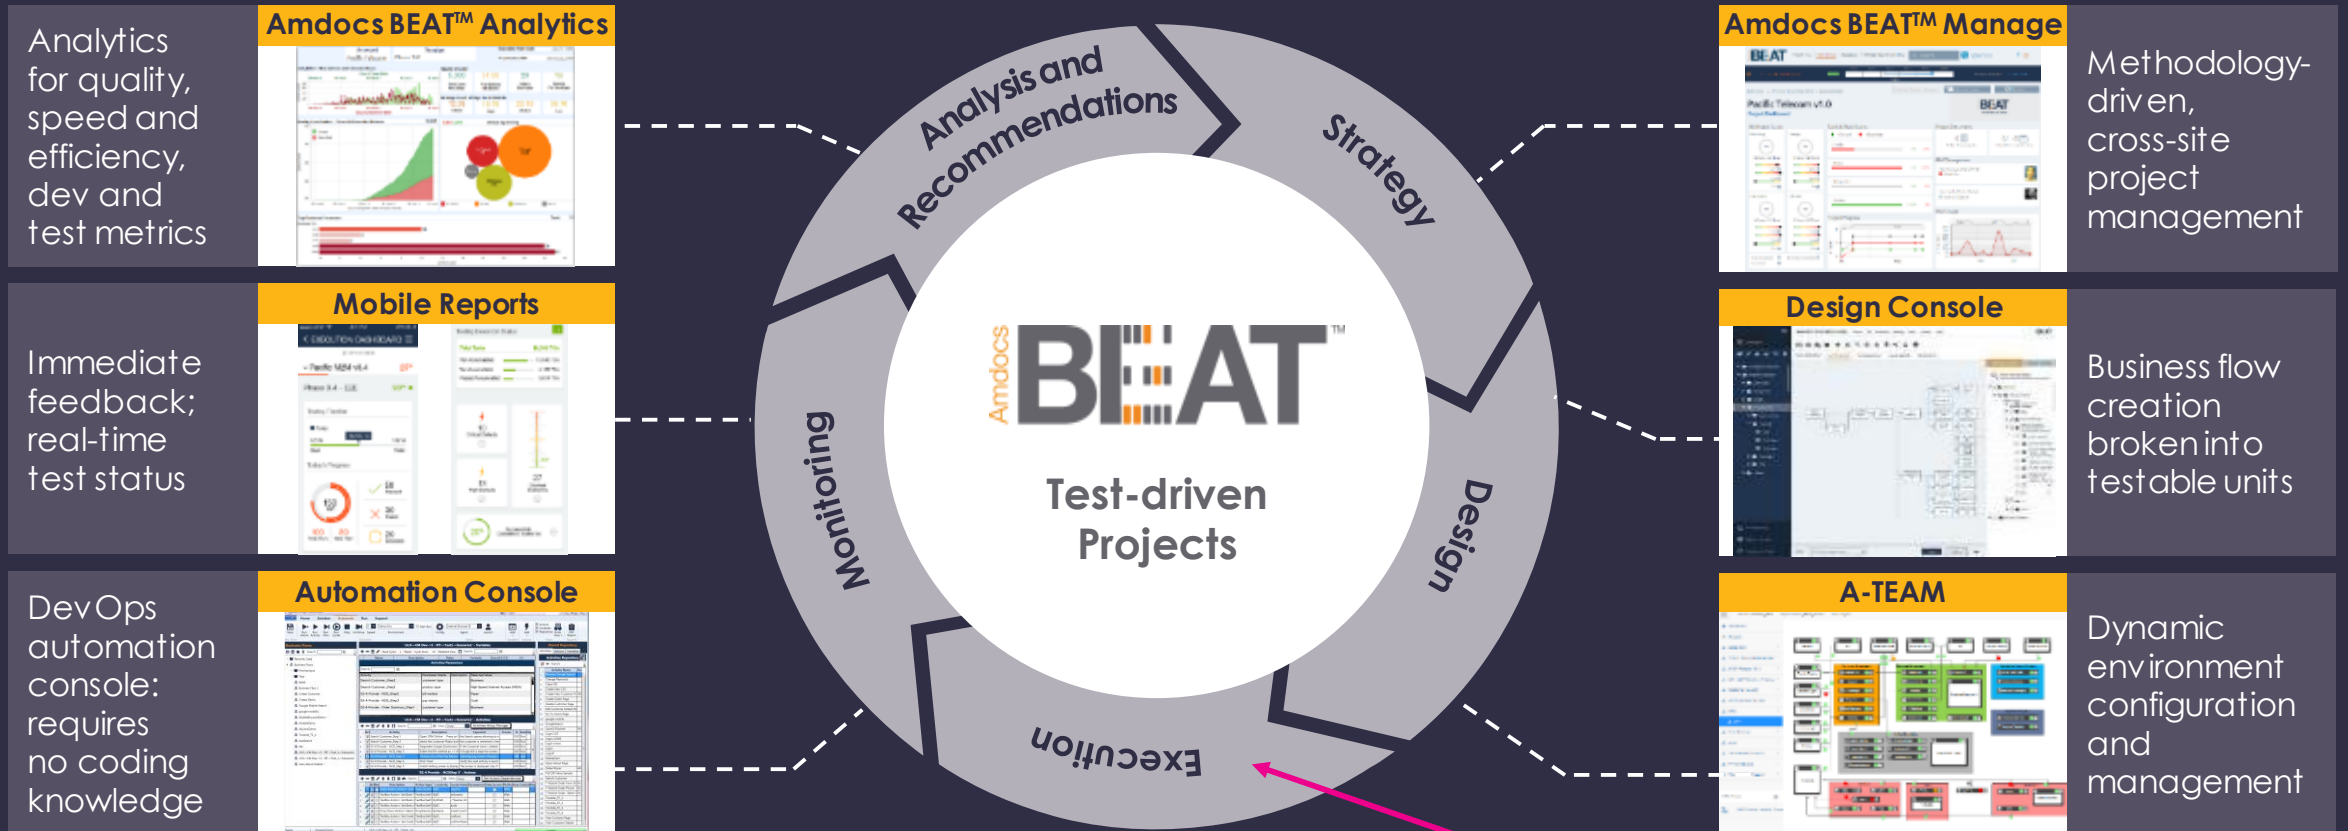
Analytics for quality, speed and efficiency, dev and test metrics

Amdocs BEAT™ Analytics

Immediate feedback; real-time test status

Mobile Reports

DevOps automation console: requires no coding knowledge

Automation Console

Analysis and Recommendations

Strategy

Design

Execution

Monitoring

Amdocs BEAT™

Test-driven Projects

Amdocs BEAT™ Manage

Methodology-driven, cross-site project management

Design Console

Business flow creation broken into testable units

A-TEAM

Dynamic environment configuration and management